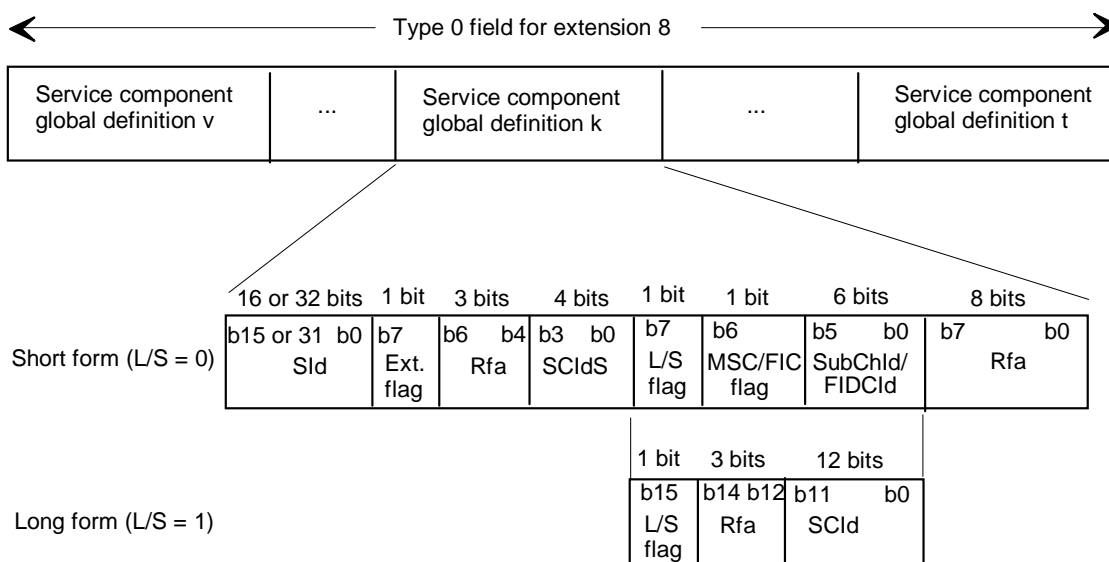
Type 0 field for extension 8

| Service component global definition v | ... | Service component global definition k | ... | Service component global definition t |
|---|---|---|---|---|

Short form (L/S = 0)

| 16 or 32 bits | 1 bit | 3 bits | 4 bits | 1 bit | 1 bit | 6 bits | 8 bits |
|---|---|---|---|---|---|---|---|
| b15 or 31 b0 SId | b7 Ext. flag | b6 b4 Rfa | b3 b0 SCIdS | b7 L/S flag | b6 MSC/FIC flag | b5 b0 SubChId/ FIDCId | b7 b0 Rfa |

Long form (L/S = 1)

| 1 bit | 3 bits | 12 bits |
|---|---|---|
| b15 L/S flag | b14 b12 Rfa | b11 b0 SCId |